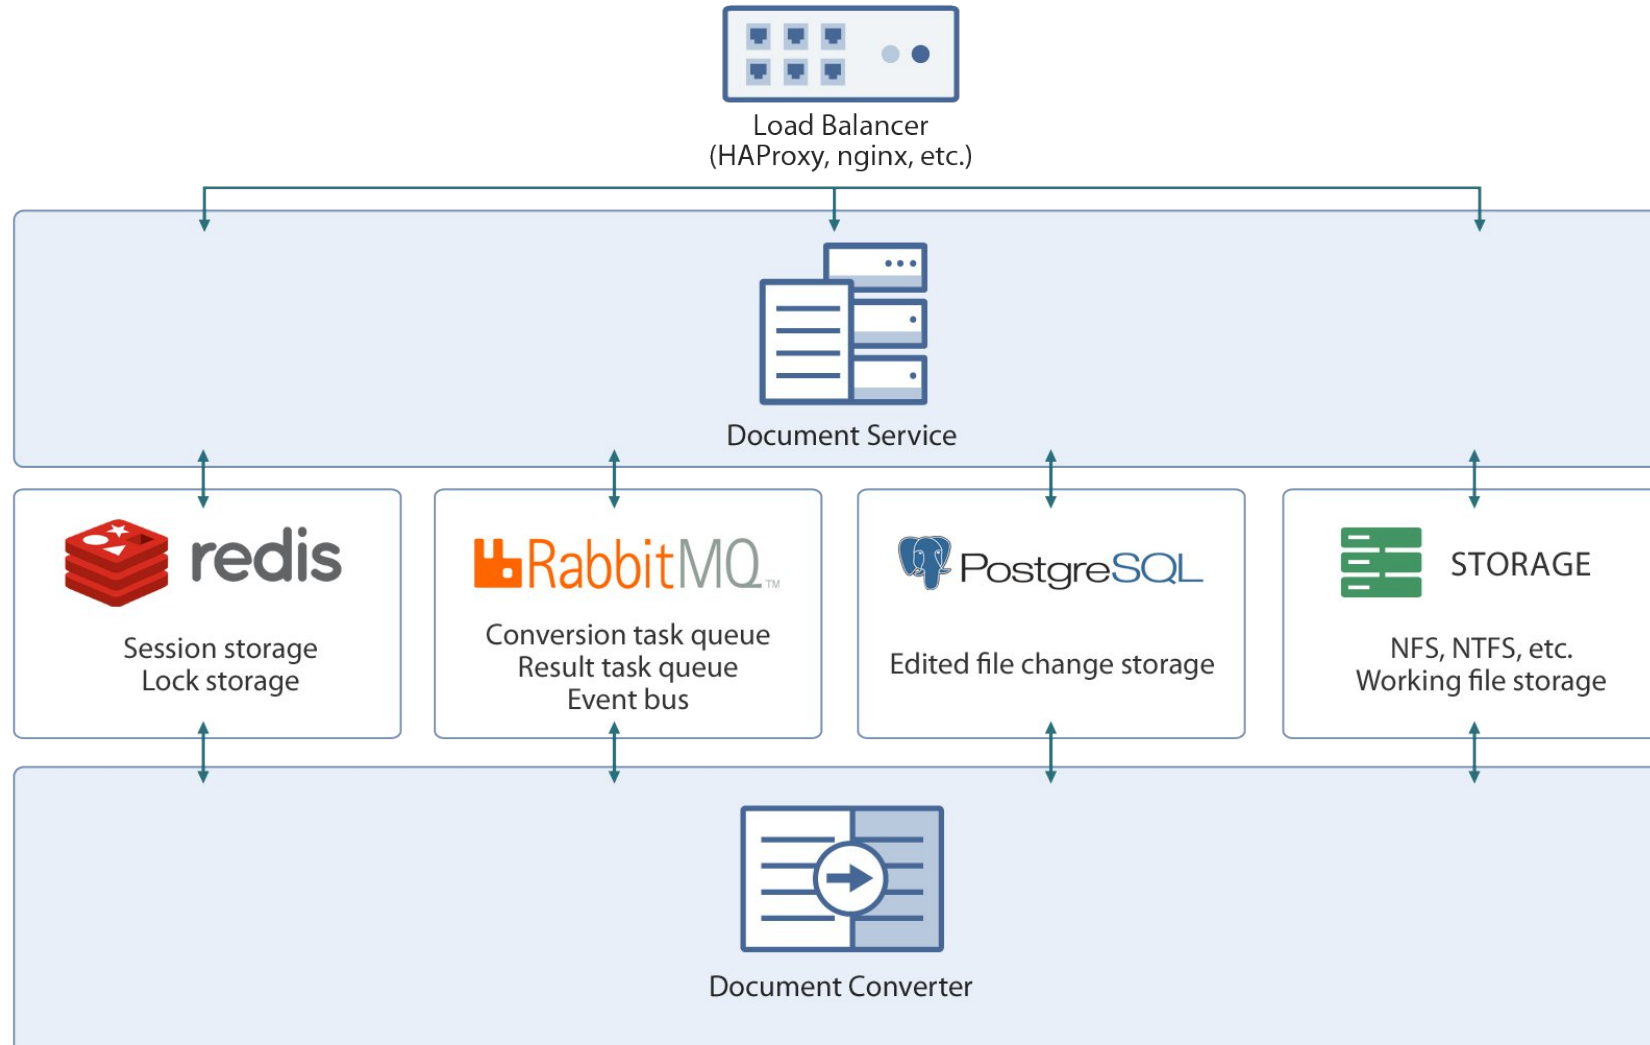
Load Balancer
(HAProxy, nginx, etc.)

Document Service

redis

Session storage
Lock storage

RabbitMQ™

Conversion task queue
Result task queue
Event bus

PostgreSQL

Edited file change storage

STORAGE

NFS, NTFS, etc.
Working file storage

Document Converter